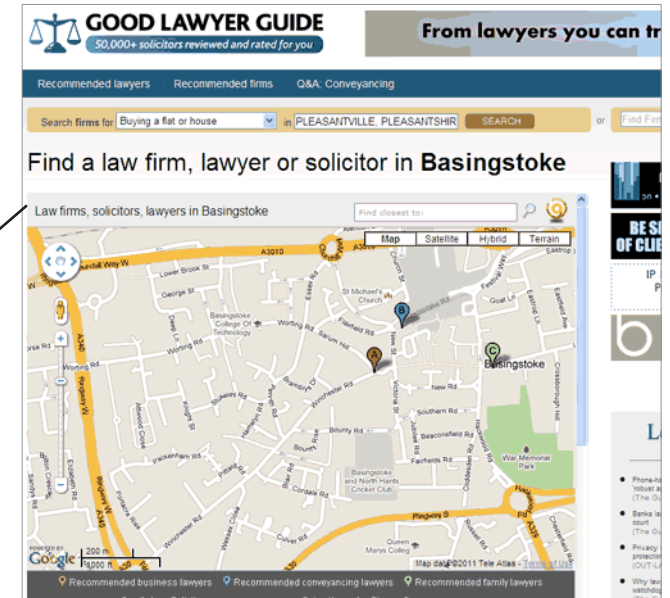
GOOD LAWYER GUIDE
50,000+ solicitors reviewed and rated for you

From lawyers you can tr

Recommended lawyers | Recommended firms | Q&A: Conveyancing

Search firms for Buying a flat or house in PLEASANTVILLE, PLEASANTSHIR SEARCH or Find Firm

Find a law firm, lawyer or solicitor in Basingstoke

Law firms, solicitors, lawyers in Basingstoke

Find closest to:

Map | Satellite | Hybrid | Terrain

A3010
Lower Brook St
George St
St Michael's Church
Basingstoke College Of Technology
Worting Rd
Sarum Hill
Flaxfield Rd
Basingstoke
Winchester Rd
New Rd
Southern Rd
Beaconsfield Rd
Fairfields Rd
Bounty Rd
Victoria St
Jubilee Rd
Hackwood Rd
Crossborough Hill
Eastfield Ave
War Memorial Park
Basingstoke and North Hants Cricket Club
Cordale Rd
Culver Rd
Queen Marys Colleg
Plegway St
Winchester Rd
Packenham Rd
Pittard Rd
Kingston Rd
A340
A339
Ringway W
Oakley Rd
Festival Way
Eastrop

200 m
1000 ft
Map data ©2011 Tele Atlas - Terms of Use

Recommended business lawyers | Recommended conveyancing lawyers | Recommended family lawyers

BE S
OF CLI
IP
L
Phone-h robust a (The Gu
Banks la court (The Gu
Privacy protectio (OUT-L
Why law watchdo